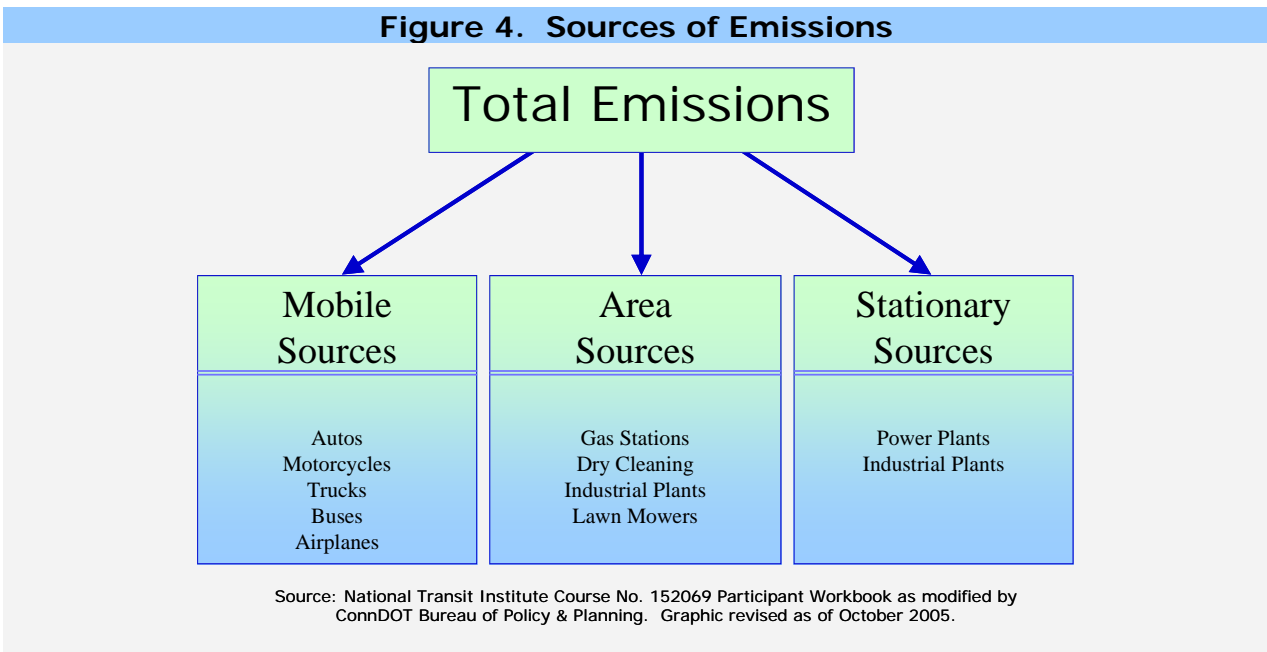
Figure 4. Sources of Emissions

Total Emissions

Mobile Sources

Autos
Motorcycles
Trucks
Buses
Airplanes

Area Sources

Gas Stations
Dry Cleaning
Industrial Plants
Lawn Mowers

Stationary Sources

Power Plants
Industrial Plants

Source: National Transit Institute Course No. 152069 Participant Workbook as modified by ConnDOT Bureau of Policy & Planning. Graphic revised as of October 2005.